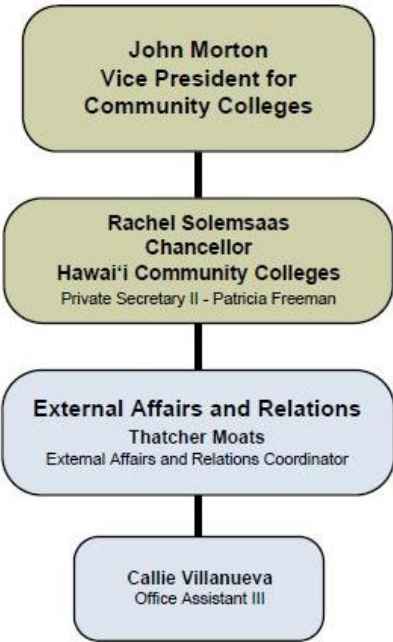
John Morton
Vice President for Community Colleges

Rachel Solemsaas
Chancellor
Hawai'i Community Colleges
Private Secretary II - Patricia Freeman

External Affairs and Relations
Thatcher Moats
External Affairs and Relations Coordinator

Callie Villanueva
Office Assistant III